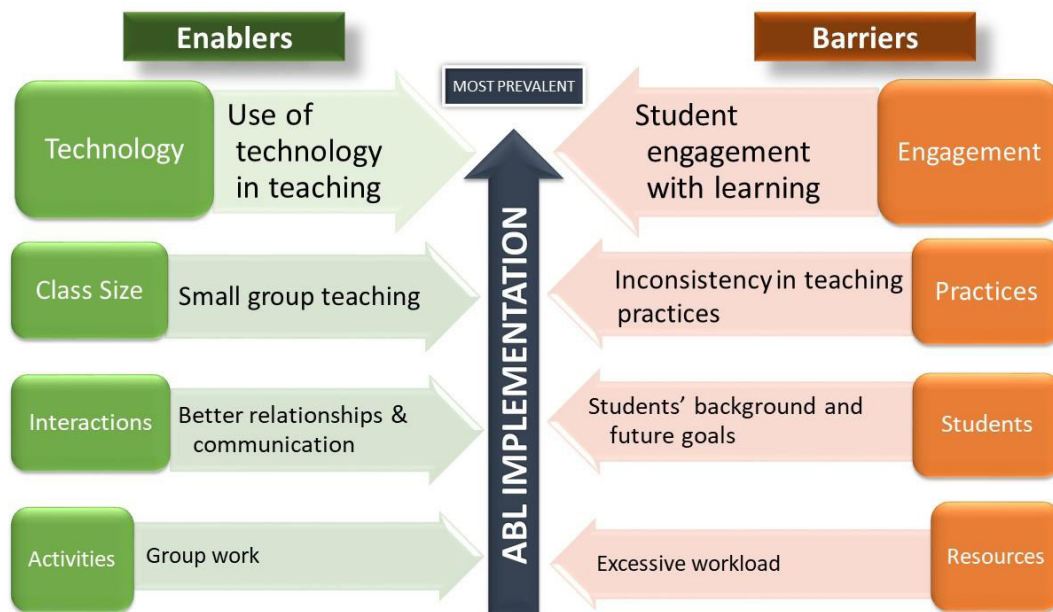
Enablers

Barriers

MOST PREVALENT

Technology

Use of technology in teaching

Student engagement with learning

Engagement

Class Size

Small group teaching

Inconsistency in teaching practices

Practices

Interactions

Better relationships & communication

Students' background and future goals

Students

Activities

Group work

Excessive workload

Resources

ABL IMPLEMENTATION